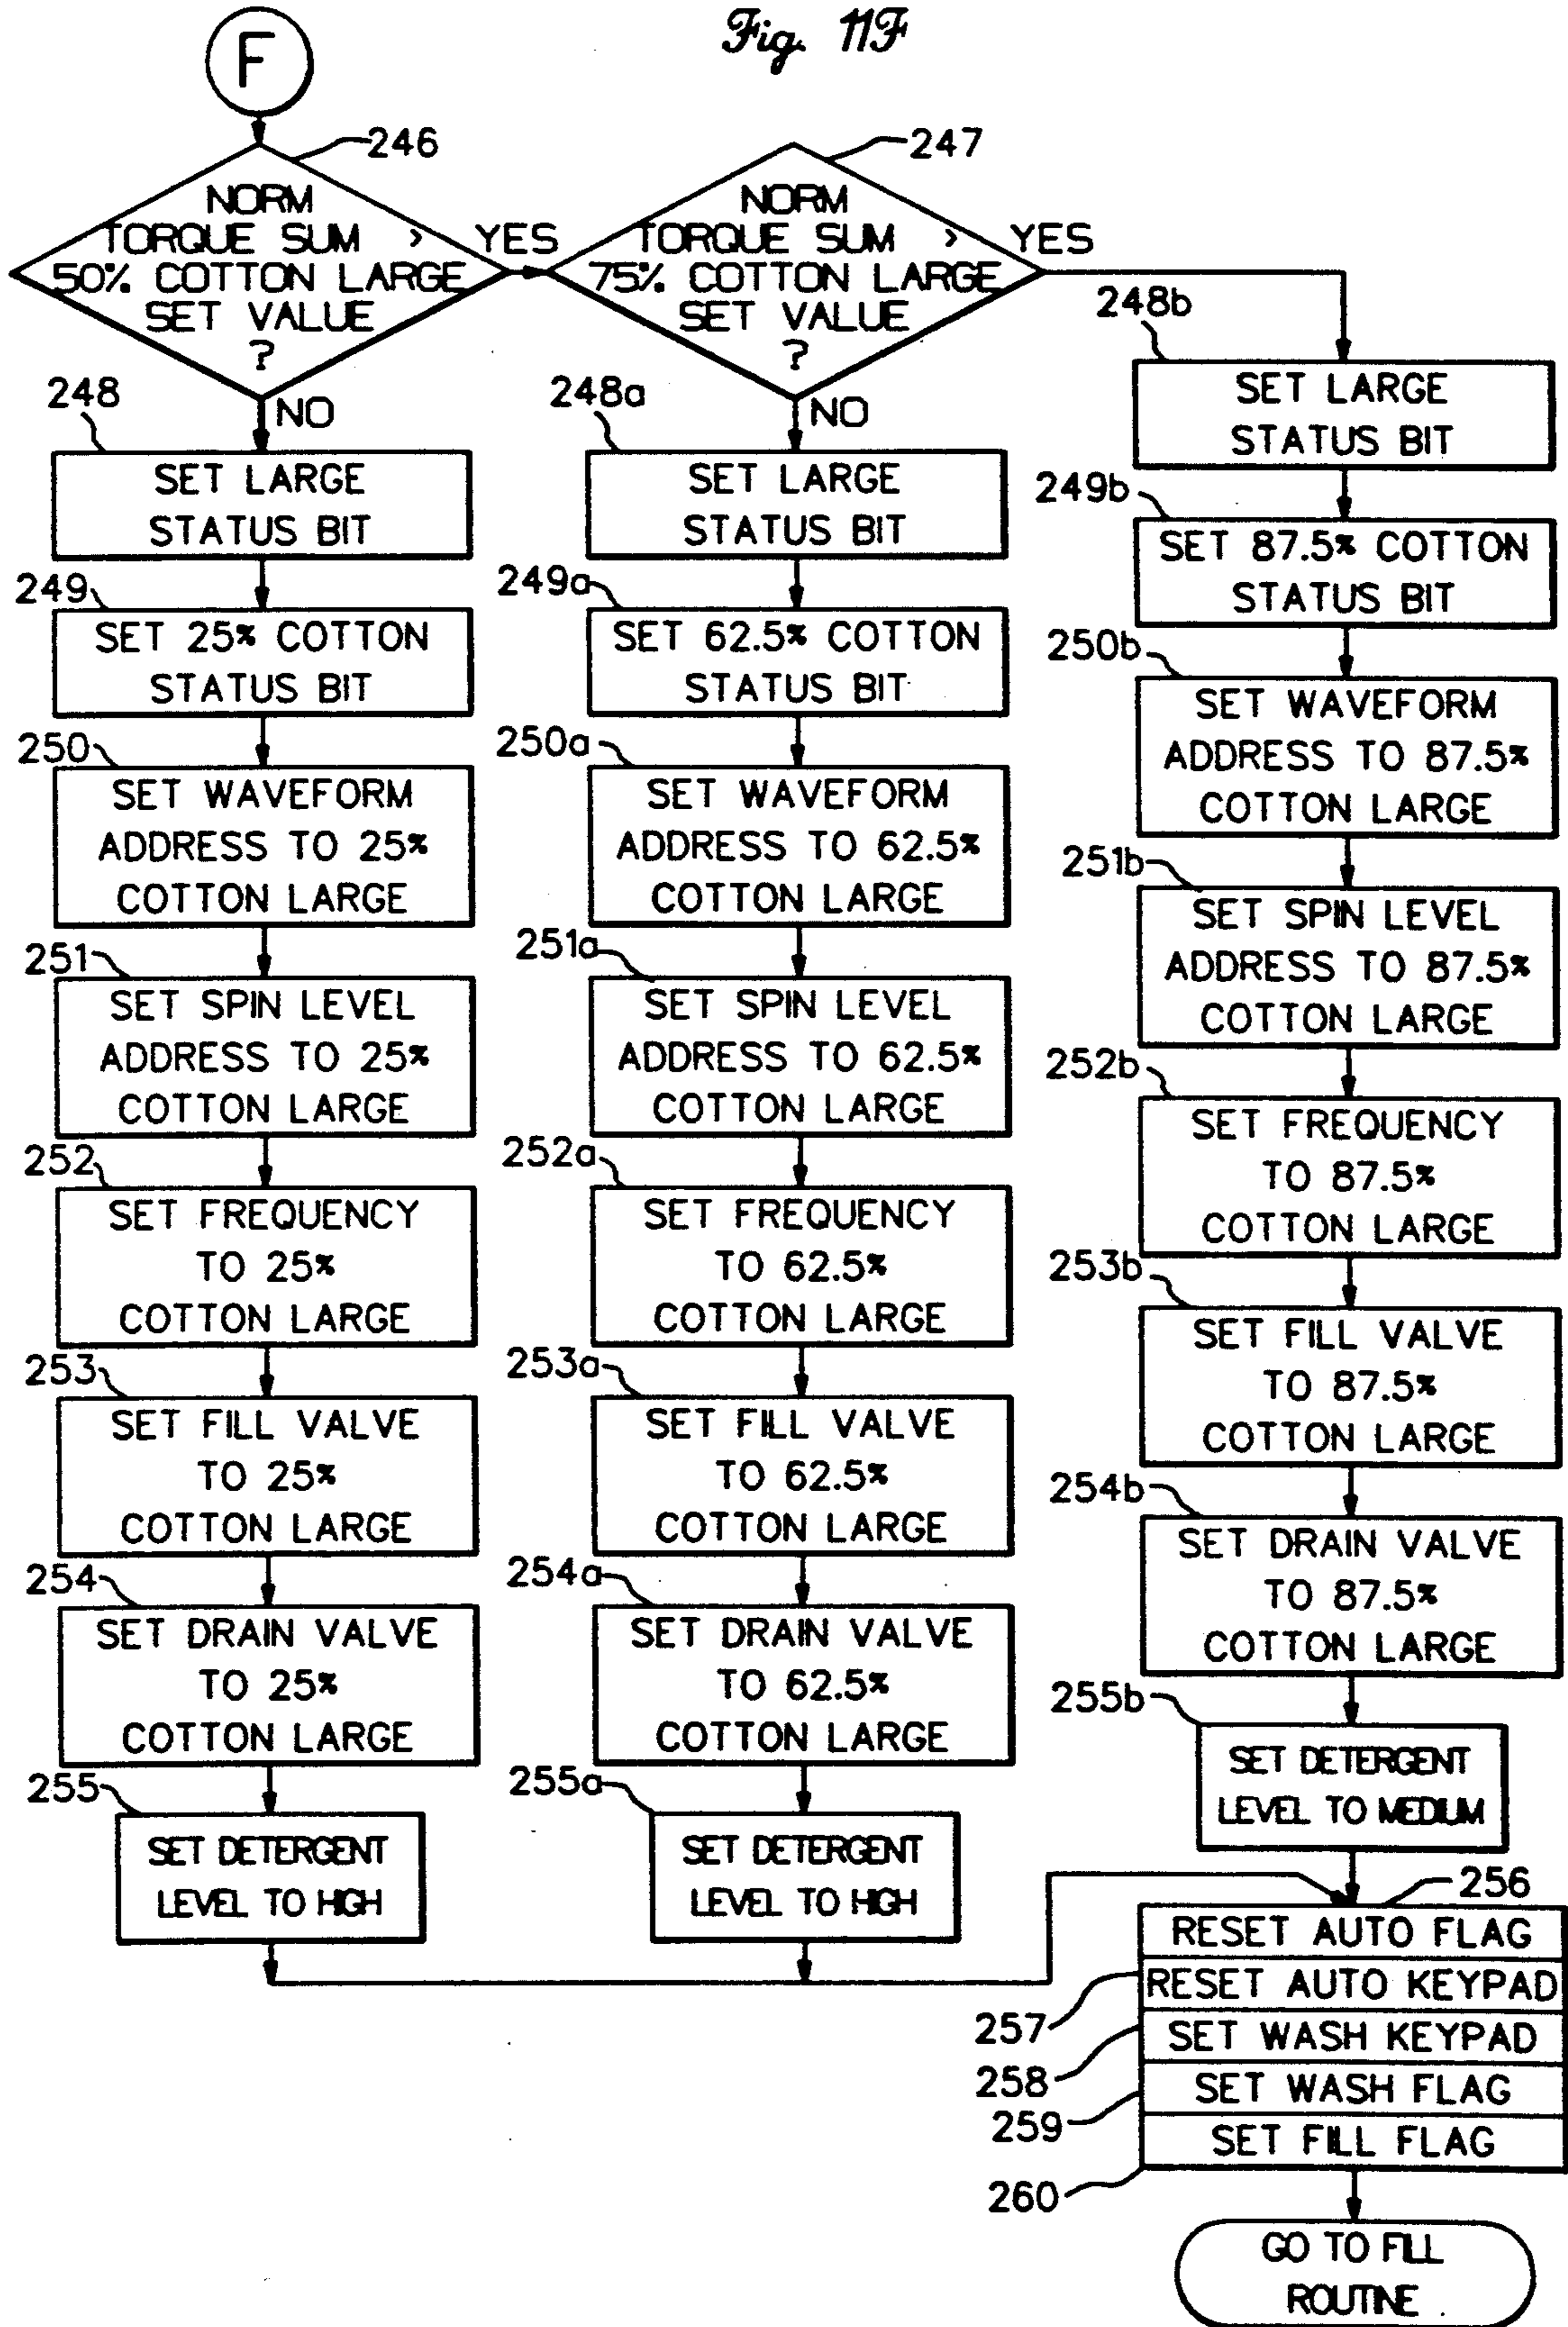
Fig. 11F

F

246
NORM TORQUE SUM > 50% COTTON LARGE SET VALUE ?
YES
NO

247
NORM TORQUE SUM > 75% COTTON LARGE SET VALUE ?
YES
NO

248
SET LARGE STATUS BIT
249
SET 25% COTTON STATUS BIT
250
SET WAVEFORM ADDRESS TO 25% COTTON LARGE
251
SET SPIN LEVEL ADDRESS TO 25% COTTON LARGE
252
SET FREQUENCY TO 25% COTTON LARGE
253
SET FILL VALVE TO 25% COTTON LARGE
254
SET DRAIN VALVE TO 25% COTTON LARGE
255
SET DETERGENT LEVEL TO HIGH

248a
SET LARGE STATUS BIT
249a
SET 62.5% COTTON STATUS BIT
250a
SET WAVEFORM ADDRESS TO 62.5% COTTON LARGE
251a
SET SPIN LEVEL ADDRESS TO 62.5% COTTON LARGE
252a
SET FREQUENCY TO 62.5% COTTON LARGE
253a
SET FILL VALVE TO 62.5% COTTON LARGE
254a
SET DRAIN VALVE TO 62.5% COTTON LARGE
255a
SET DETERGENT LEVEL TO HIGH

248b
SET LARGE STATUS BIT
249b
SET 87.5% COTTON STATUS BIT
250b
SET WAVEFORM ADDRESS TO 87.5% COTTON LARGE
251b
SET SPIN LEVEL ADDRESS TO 87.5% COTTON LARGE
252b
SET FREQUENCY TO 87.5% COTTON LARGE
253b
SET FILL VALVE TO 87.5% COTTON LARGE
254b
SET DRAIN VALVE TO 87.5% COTTON LARGE
255b
SET DETERGENT LEVEL TO MEDIUM

256
RESET AUTO FLAG
257
RESET AUTO KEYPAD
258
SET WASH KEYPAD
259
SET WASH FLAG
260
SET FILL FLAG

GO TO FILL ROUTINE